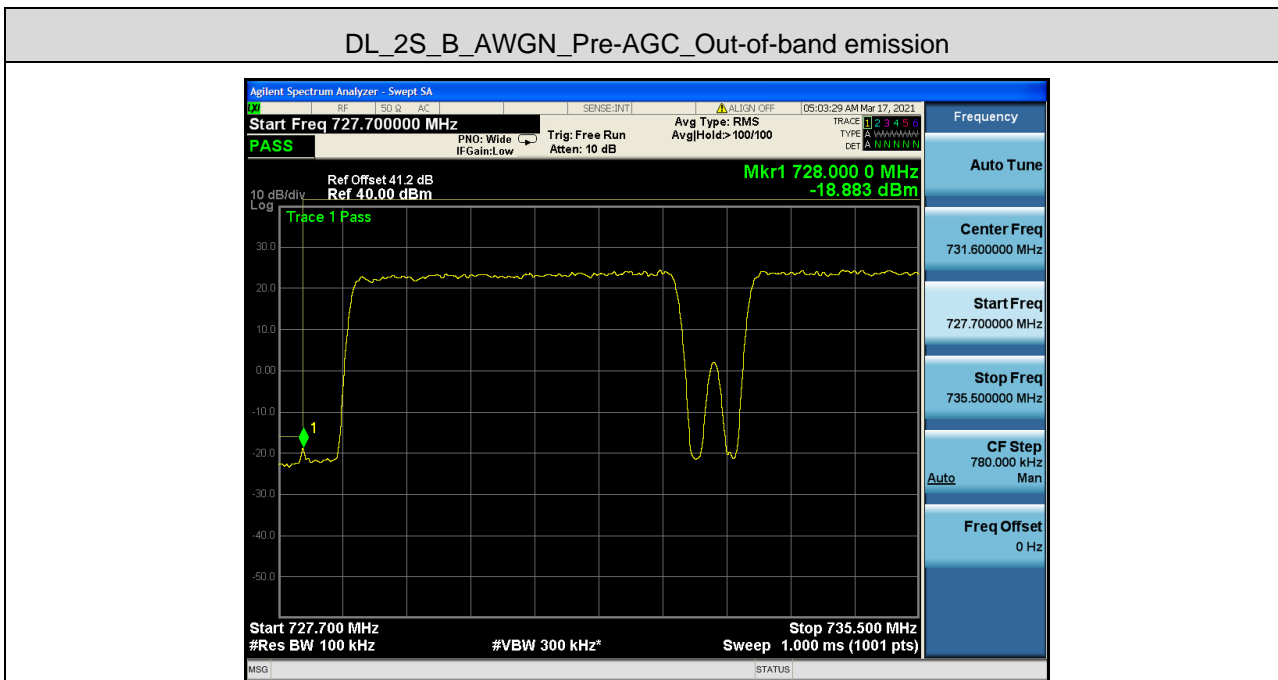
DL_2S_B_AWGN_Pre-AGC_Out-of-band emission

Agilent Spectrum Analyzer - Swept SA

LXI RF 50 Ω AC SENSE:INT ALIGN OFF 05:03:29 AM Mar 17, 2021

Start Freq 727.700000 MHz

PASS

PNO: Wide IFGain:Low

Trig: Free Run Atten: 10 dB

Avg Type: RMS Avg|Hold:>100/100

TRACE 1 2 3 4 5 6 TYPE A WWWWW DET A N N N N N

Frequency

Ref Offset 41.2 dB Ref 40.00 dBm

10 dB/div Log

Mkr1 728.000 0 MHz -18.883 dBm

Trace 1 Pass

30.0
20.0
10.0
0.00
-10.0
-20.0
-30.0
-40.0
-50.0

1

Start 727.700 MHz
#Res BW 100 kHz
#VBW 300 kHz*
Stop 735.500 MHz
Sweep 1.000 ms (1001 pts)

Auto Tune

Center Freq 731.600000 MHz

Start Freq 727.700000 MHz

Stop Freq 735.500000 MHz

CF Step 780.000 kHz Auto Man

Freq Offset 0 Hz

MSG STATUS